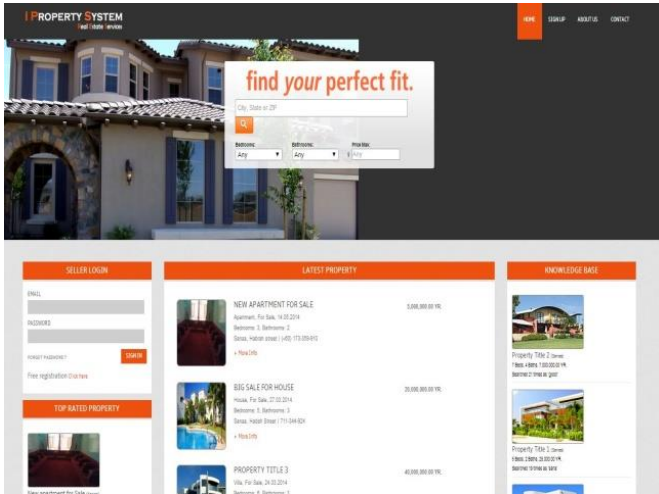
I PROPERTY SYSTEM
Real Estate Services

HOME
SIGNUP
ABOUT US
CONTACT

find your perfect fit.

City, State or ZIP

Bedrooms:
Any
Bathrooms:
Any
Price Max:
Any

SELLER LOGIN
EMAIL
PASSWORD
FORGOT PASSWORD?
SIGN IN
Free registration Click here

TOP RATED PROPERTY
New apartment for Sale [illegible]

LATEST PROPERTY

NEW APARTMENT FOR SALE
Apartment, For Sale, 14.03.2014
Bedrooms: 3, Bathrooms: 2
Sanaa, Hadah street | (+967) 773-059-813
» More Info
5,000,000.00 YR

BIG SALE FOR HOUSE
House, For Sale, 27.03.2014
Bedrooms: 5, Bathrooms: 3
Sanaa, Hadah street | 711-544-924
» More Info
20,000,000.00 YR

PROPERTY TITLE 3
Villa, For Sale, 24.03.2014
Bedrooms: 6, Bathrooms: 3
40,000,000.00 YR

KNOWLEDGE BASE
Property Title 2 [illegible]
7 Beds, 4 Baths, 7,000,000.00 YR
Bookmarked 2 times as 'good'
Property Title 3 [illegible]
5 Beds, 3 Baths, 20,000.00 YR
Bookmarked 1 times as 'same'